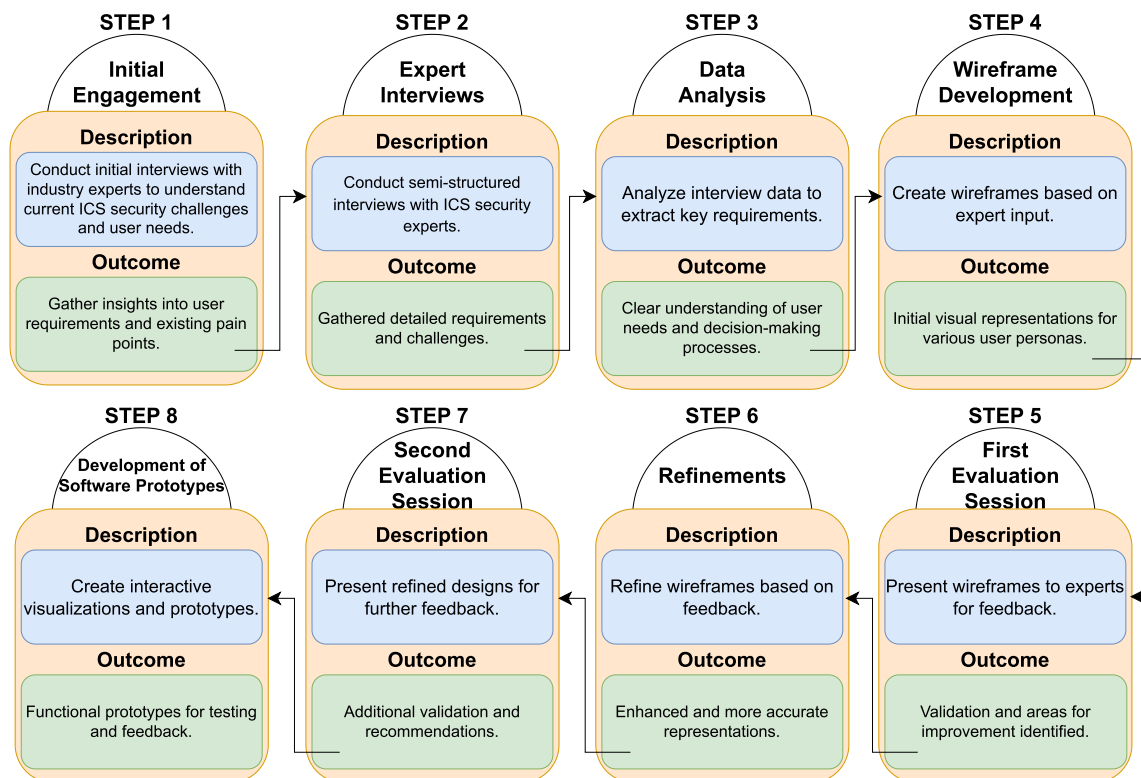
STEP 1

Initial Engagement

Description

Conduct initial interviews with industry experts to understand current ICS security challenges and user needs.

Outcome

Gather insights into user requirements and existing pain points.

STEP 2

Expert Interviews

Description

Conduct semi-structured interviews with ICS security experts.

Outcome

Gathered detailed requirements and challenges.

STEP 3

Data Analysis

Description

Analyze interview data to extract key requirements.

Outcome

Clear understanding of user needs and decision-making processes.

STEP 4

Wireframe Development

Description

Create wireframes based on expert input.

Outcome

Initial visual representations for various user personas.

STEP 5

First Evaluation Session

Description

Present wireframes to experts for feedback.

Outcome

Validation and areas for improvement identified.

STEP 6

Refinements

Description

Refine wireframes based on feedback.

Outcome

Enhanced and more accurate representations.

STEP 7

Second Evaluation Session

Description

Present refined designs for further feedback.

Outcome

Additional validation and recommendations.

STEP 8

Development of Software Prototypes

Description

Create interactive visualizations and prototypes.

Outcome

Functional prototypes for testing and feedback.